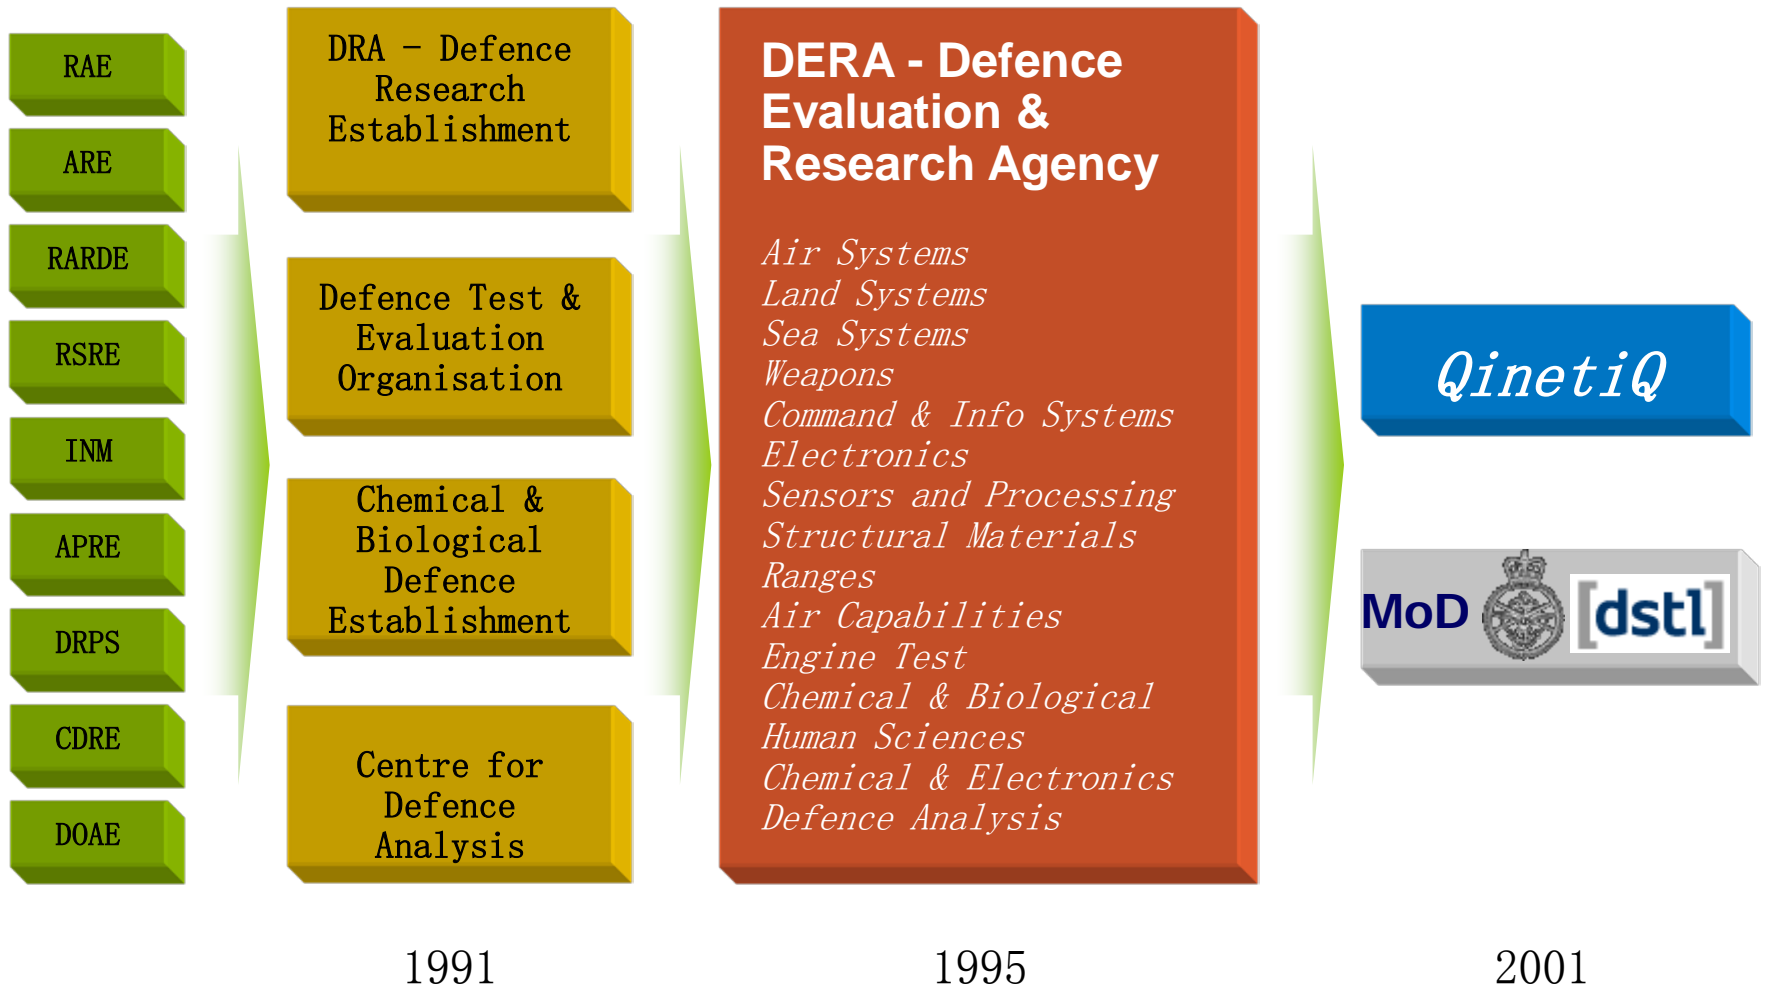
RAE

ARE

RARDE

RSRE

INM

APRE

DRPS

CDRE

DOAE

DRA – Defence Research Establishment

Defence Test & Evaluation Organisation

Chemical & Biological Defence Establishment

Centre for Defence Analysis

DERA - Defence Evaluation & Research Agency

Air Systems
Land Systems
Sea Systems
Weapons
Command & Info Systems
Electronics
Sensors and Processing
Structural Materials
Ranges
Air Capabilities
Engine Test
Chemical & Biological
Human Sciences
Chemical & Electronics
Defence Analysis

QinetiQ

MoD [dstl]

1991

1995

2001